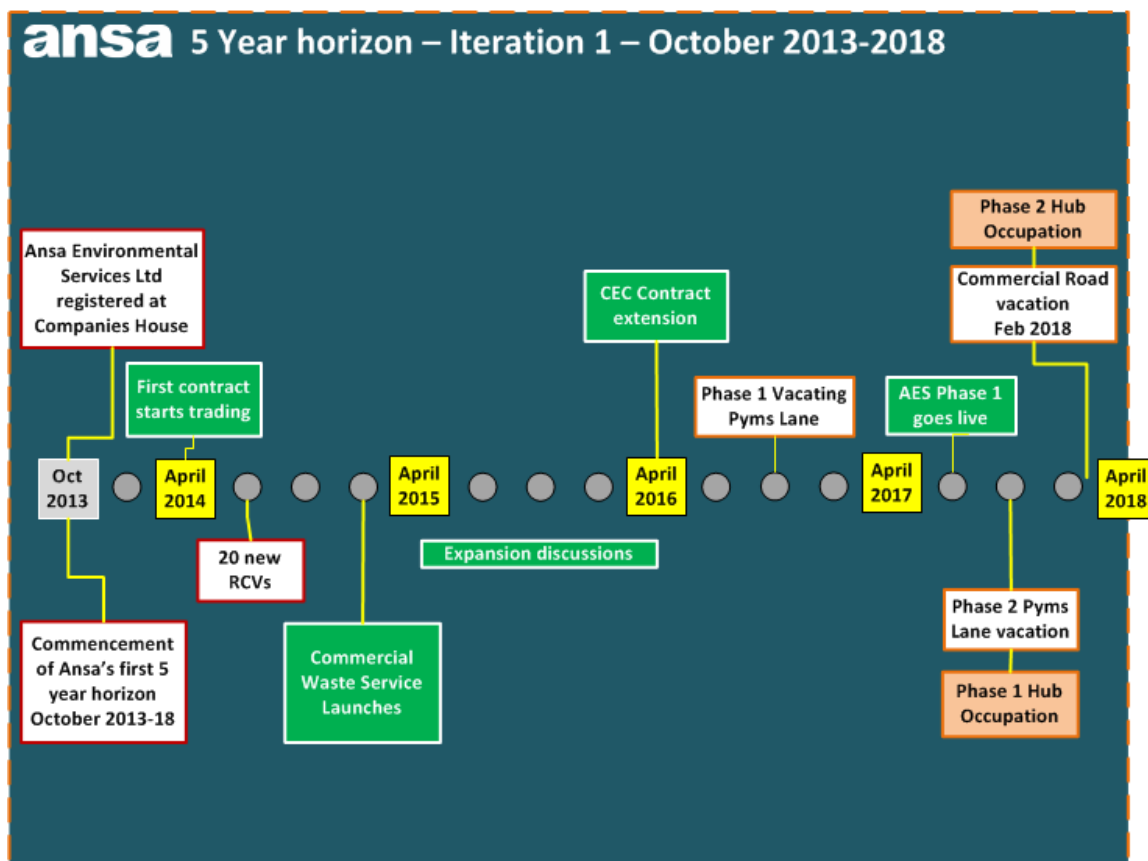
ansa 5 Year horizon – Iteration 1 – October 2013-2018

Phase 2 Hub Occupation

Ansa Environmental Services Ltd registered at Companies House

Commercial Road vacation Feb 2018

CEC Contract extension

First contract starts trading

Phase 1 Vacating Pyms Lane

AES Phase 1 goes live

Oct 2013

April 2014

April 2015

April 2016

April 2017

April 2018

20 new RCVs

Expansion discussions

Phase 2 Pyms Lane vacation

Commencement of Ansa's first 5 year horizon October 2013-18

Commercial Waste Service Launches

Phase 1 Hub Occupation